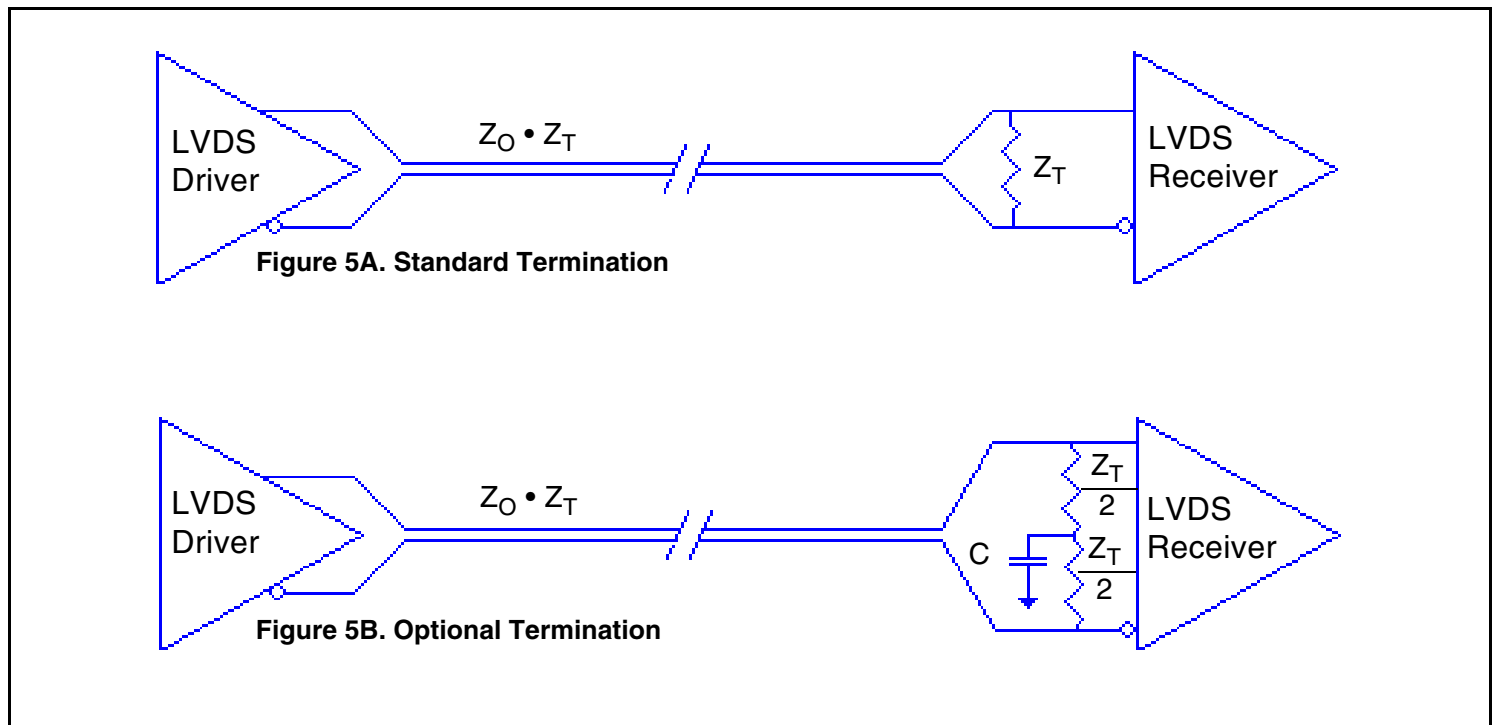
LVDS Driver

$Z_O \bullet Z_T$

$Z_T$

LVDS Receiver

Figure 5A. Standard Termination

LVDS Driver

$Z_O \bullet Z_T$

C

$\frac{Z_T}{2}$

$\frac{Z_T}{2}$

LVDS Receiver

Figure 5B. Optional Termination